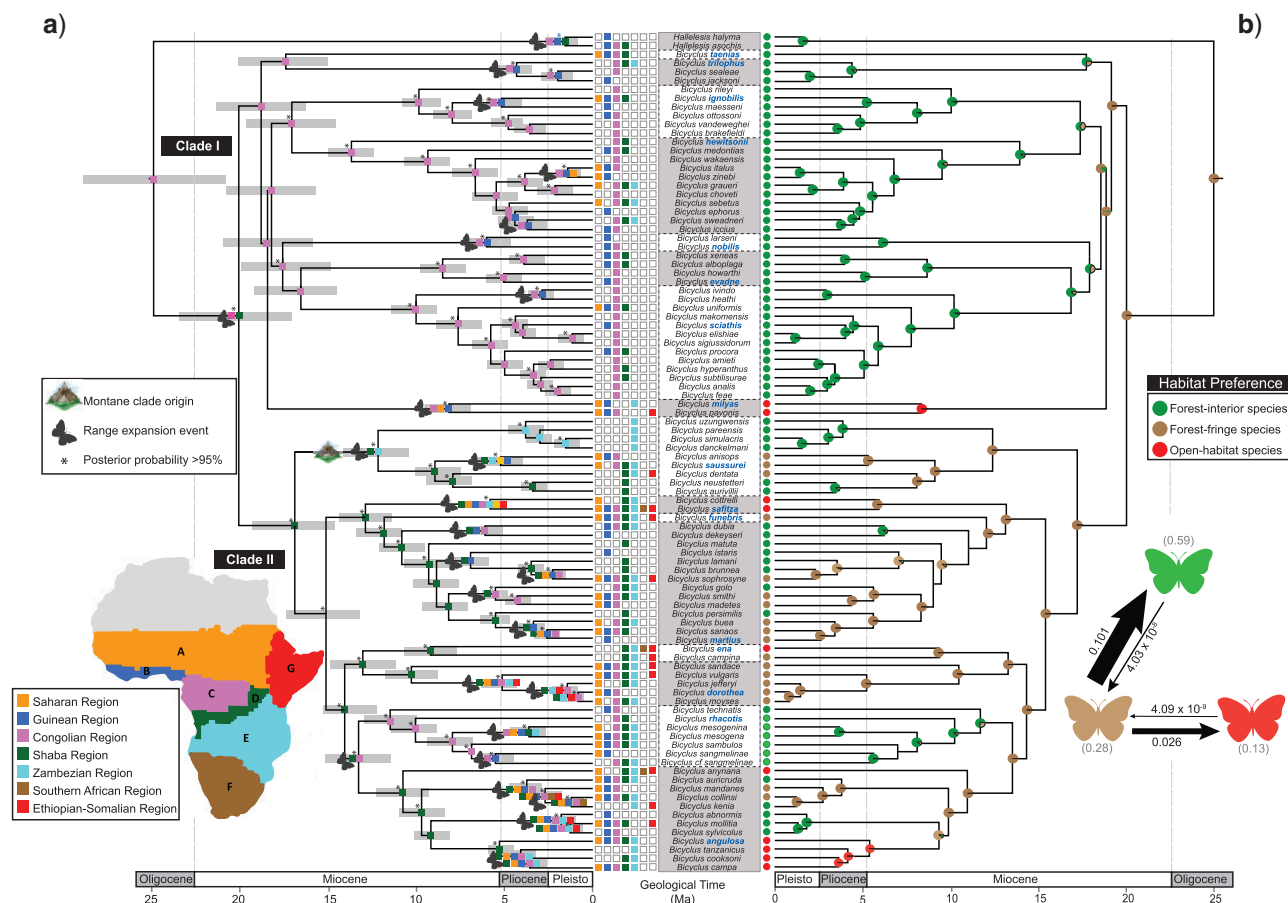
a)

b)

Clade I

Clade II

Montane clade origin
Range expansion event
* Posterior probability >95%

Hallelesis halyma
Hallelesis asochis
Bicyclus taenias
Bicyclus trilophus
Bicyclus sealeae
Bicyclus jacksoni
Bicyclus rileyi
Bicyclus ignobilis
Bicyclus maesseni
Bicyclus ottosoni
Bicyclus vandeweghei
Bicyclus brakefieldi
Bicyclus hewitsonii
Bicyclus medontias
Bicyclus wakaensis
Bicyclus italus
Bicyclus zinebi
Bicyclus graueri
Bicyclus choveti
Bicyclus sebetus
Bicyclus ephorus
Bicyclus sweadneri
Bicyclus iccius
Bicyclus larseni
Bicyclus nobilis
Bicyclus xeneas
Bicyclus alboplaga
Bicyclus howarthi
Bicyclus evadne
Bicyclus ivindo
Bicyclus heathi
Bicyclus uniformis
Bicyclus makomensis
Bicyclus sciathis
Bicyclus elishiae
Bicyclus sigiussidorum
Bicyclus procora
Bicyclus amieti
Bicyclus hyperanthus
Bicyclus subtilisurae
Bicyclus analis
Bicyclus feae
Bicyclus milyas
Bicyclus pavonis
Bicyclus uzungwensis
Bicyclus pareensis
Bicyclus simulacris
Bicyclus danckelmani
Bicyclus anisops
Bicyclus saussurei
Bicyclus dentata
Bicyclus neustetteri
Bicyclus auricollis
Bicyclus cottrelli
Bicyclus safitza
Bicyclus funebris
Bicyclus dubia
Bicyclus dekeyseri
Bicyclus matuta
Bicyclus istaris
Bicyclus lamani
Bicyclus brunnea
Bicyclus sophrosyne
Bicyclus golo
Bicyclus smithi
Bicyclus madetes
Bicyclus persimilis
Bicyclus buea
Bicyclus sanaos
Bicyclus martius
Bicyclus ena
Bicyclus campina
Bicyclus sandace
Bicyclus vulgaris
Bicyclus jefferyi
Bicyclus dorothea
Bicyclus moyses
Bicyclus technatis
Bicyclus rhacotis
Bicyclus mesogenina
Bicyclus mesogena
Bicyclus sambulos
Bicyclus sangmelinae
Bicyclus cf sangmelinae
Bicyclus anynana
Bicyclus auricruda
Bicyclus mandanes
Bicyclus collinsi
Bicyclus kenia
Bicyclus abnormis
Bicyclus mollitia
Bicyclus sylvicolus
Bicyclus angulosa
Bicyclus tanzanicus
Bicyclus cooksoni
Bicyclus campa

A
B
C
D
E
F
G

Saharan Region
Guinean Region
Congolian Region
Shaba Region
Zambezian Region
Southern African Region
Ethiopian-Somalian Region

Habitat Preference
Forest-interior species
Forest-fringe species
Open-habitat species

(0.59)
0.101
$4.03 \times 10^{-8}$
$4.09 \times 10^{-9}$
(0.28)
0.026
(0.13)

Oligocene | Miocene | Pliocene | Pleisto
25 20 15 10 5 0
Geological Time (Ma)
Pleisto | Pliocene | Miocene | Oligocene
0 5 10 15 20 25